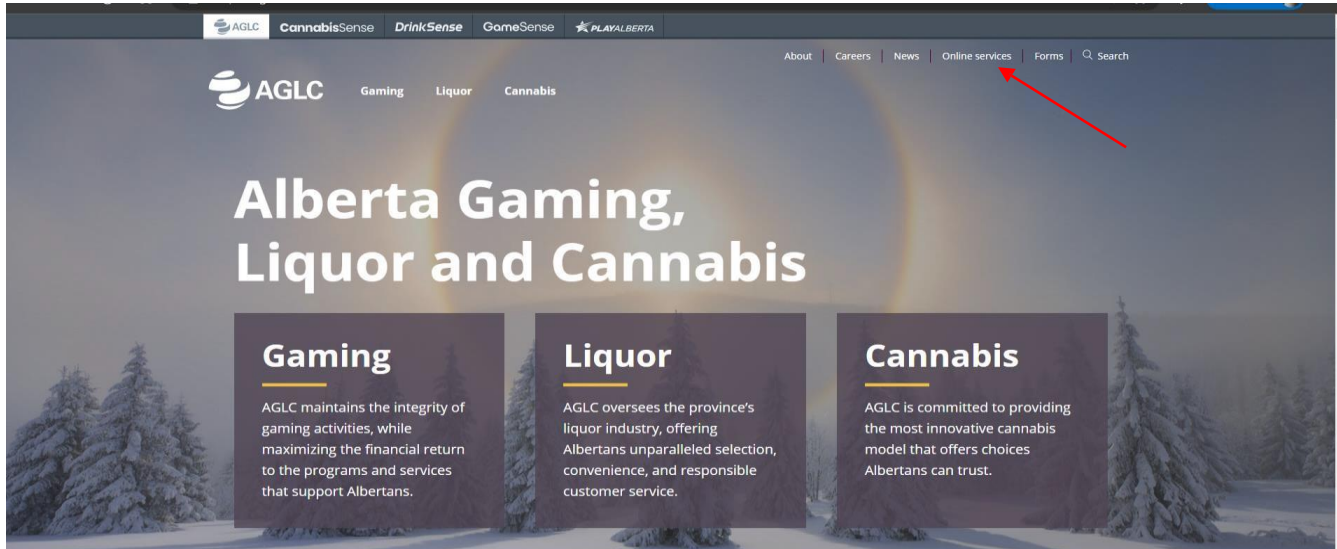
AGLC CannabisSense DrinkSense GameSense PLAYALBERTA

About | Careers | News | Online services | Forms | Search

AGLC Gaming Liquor Cannabis

Alberta Gaming, Liquor and Cannabis

Gaming

AGLC maintains the integrity of gaming activities, while maximizing the financial return to the programs and services that support Albertans.

Liquor

AGLC oversees the province's liquor industry, offering Albertans unparalleled selection, convenience, and responsible customer service.

Cannabis

AGLC is committed to providing the most innovative cannabis model that offers choices Albertans can trust.